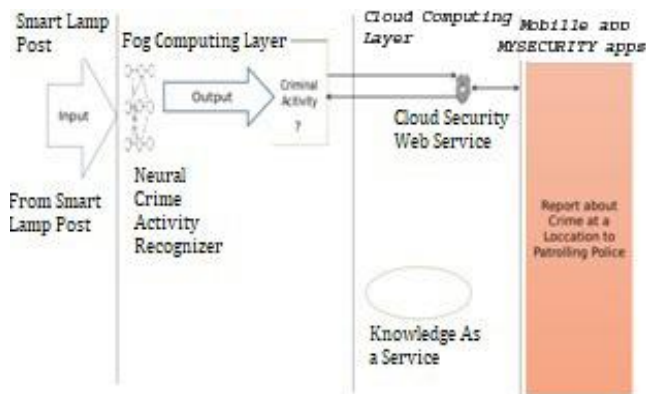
Smart Lamp Post

Fog Computing Layer

Cloud Computing Layer

Mobille app MYSECURITY apps

Input

Output

Criminal Activity ?

Cloud Security Web Service

From Smart Lamp Post

Neural Crime Activity Recognizer

Report about Crime at a Loccation to Patroling Police

Knowledge As a Service